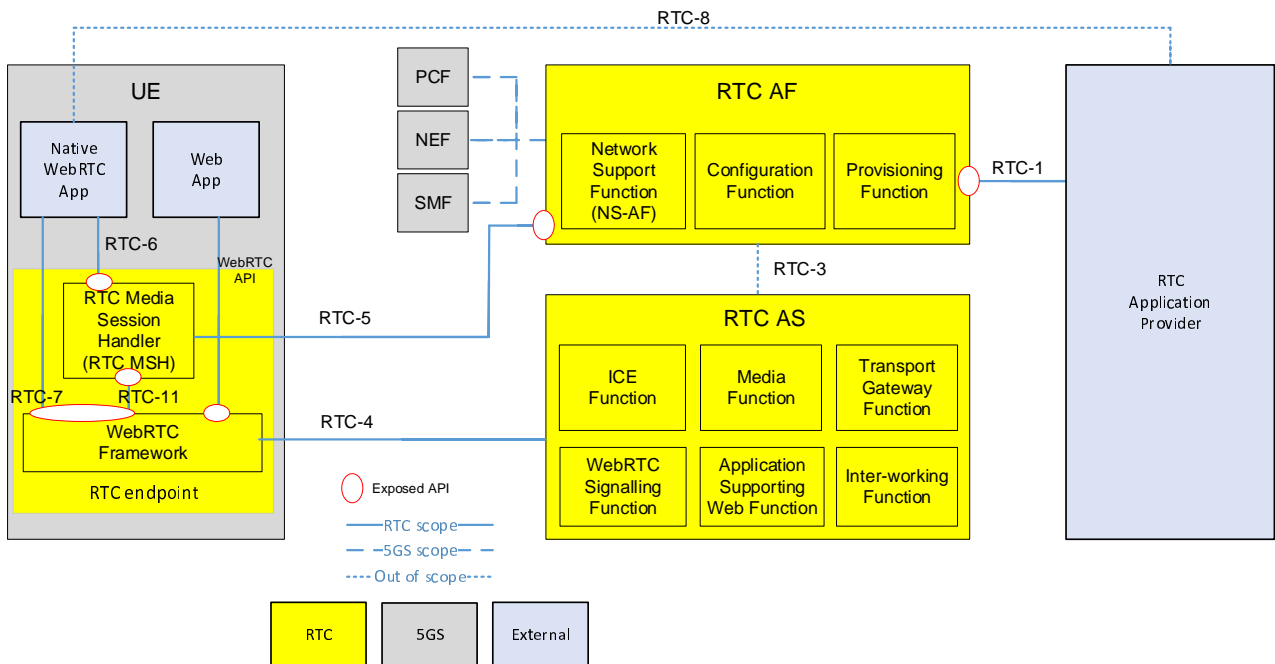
RTC-8

UE

Native WebRTC App

Web App

RTC-6

WebRTC API

RTC Media Session Handler (RTC MSH)

RTC-7

RTC-11

WebRTC Framework

RTC endpoint

PCF

NEF

SMF

RTC AF

Network Support Function (NS-AF)

Configuration Function

Provisioning Function

RTC-1

RTC-5

RTC-3

RTC AS

ICE Function

Media Function

Transport Gateway Function

RTC-4

WebRTC Signalling Function

Application Supporting Web Function

Inter-working Function

RTC Application Provider

Exposed API

RTC scope

5GS scope

Out of scope

RTC

5GS

External